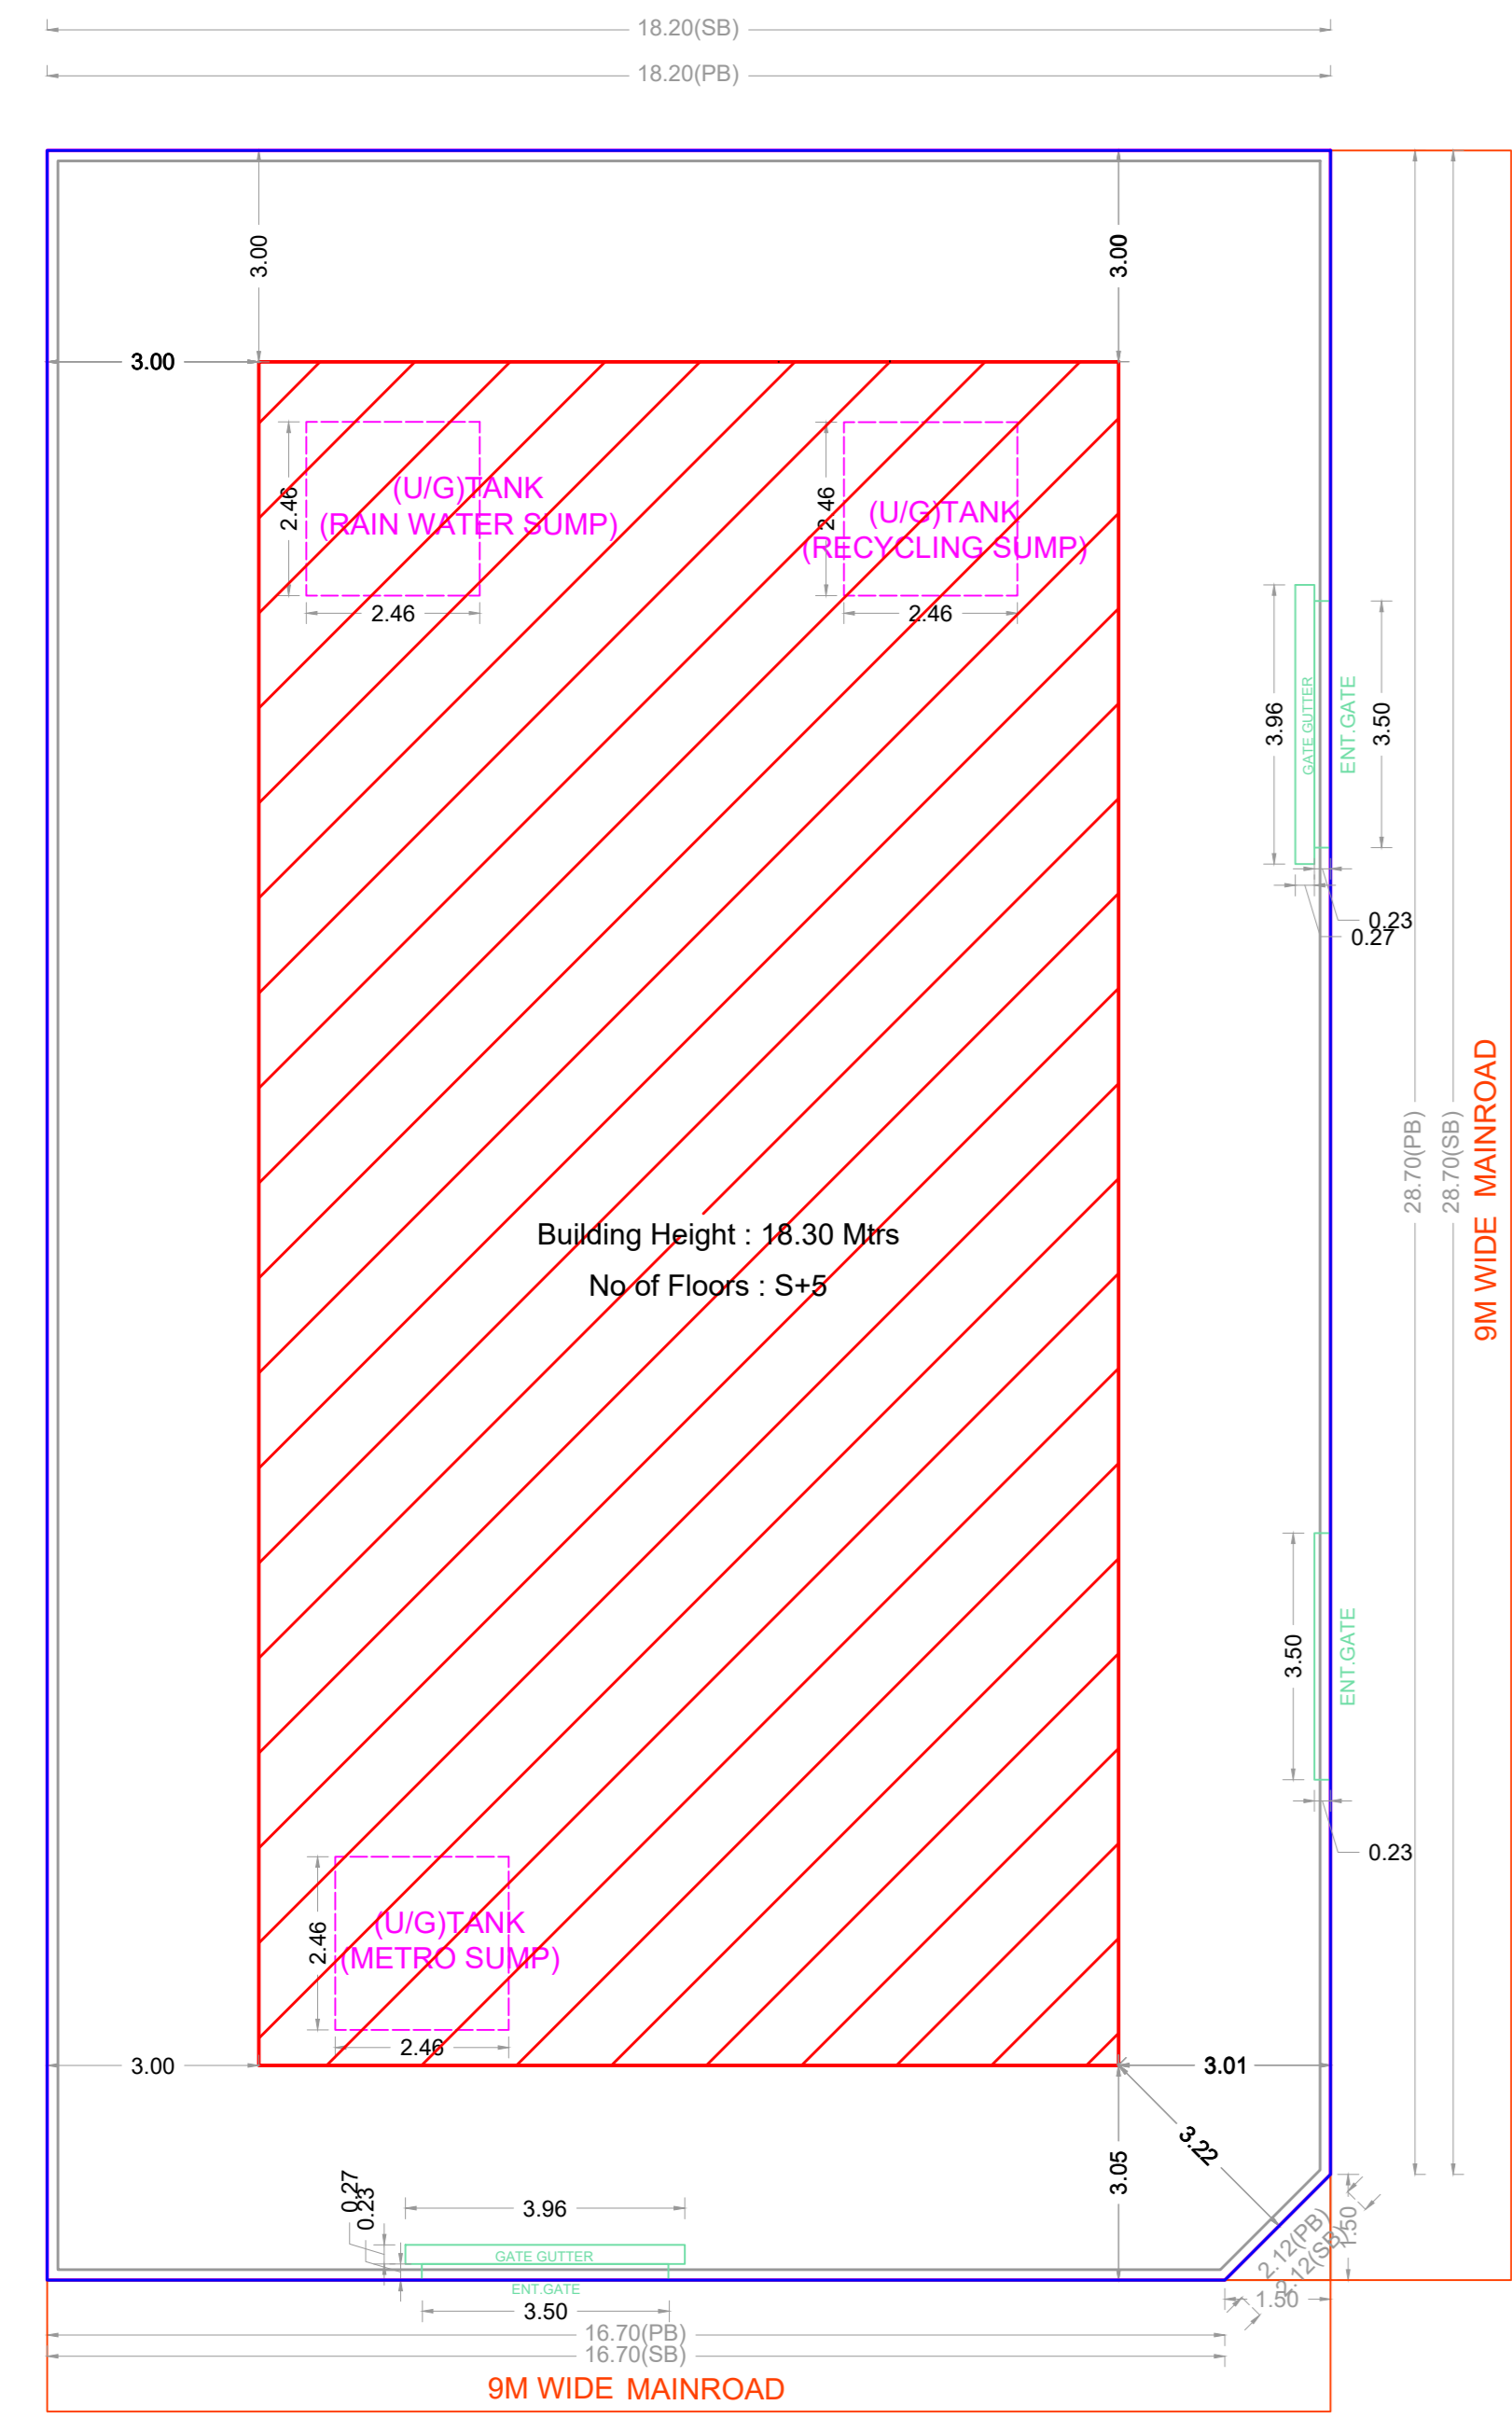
18.20(SB)
18.20(PB)

3.00
3.00
3.00

(U/G)TANK
(RAIN WATER SUMP)
2.46
2.46

(U/G)TANK
(RECYCLING SUMP)
2.46
2.46

3.96
GATE GUTTER
ENT.GATE
3.50
0.23
0.27

Building Height : 18.30 Mtrs
No of Floors : S+5

28.70(PB)
28.70(SB)
9M WIDE MAINROAD

3.50
ENT.GATE
0.23

(U/G)TANK
(METRO SUMP)
2.46
2.46

3.00
3.01
3.22
3.05

0.27
0.23
3.96
GATE GUTTER
ENT.GATE
3.50
2.12(PB)
2.12(SB)
1.50
1.50
16.70(PB)
16.70(SB)
9M WIDE MAINROAD